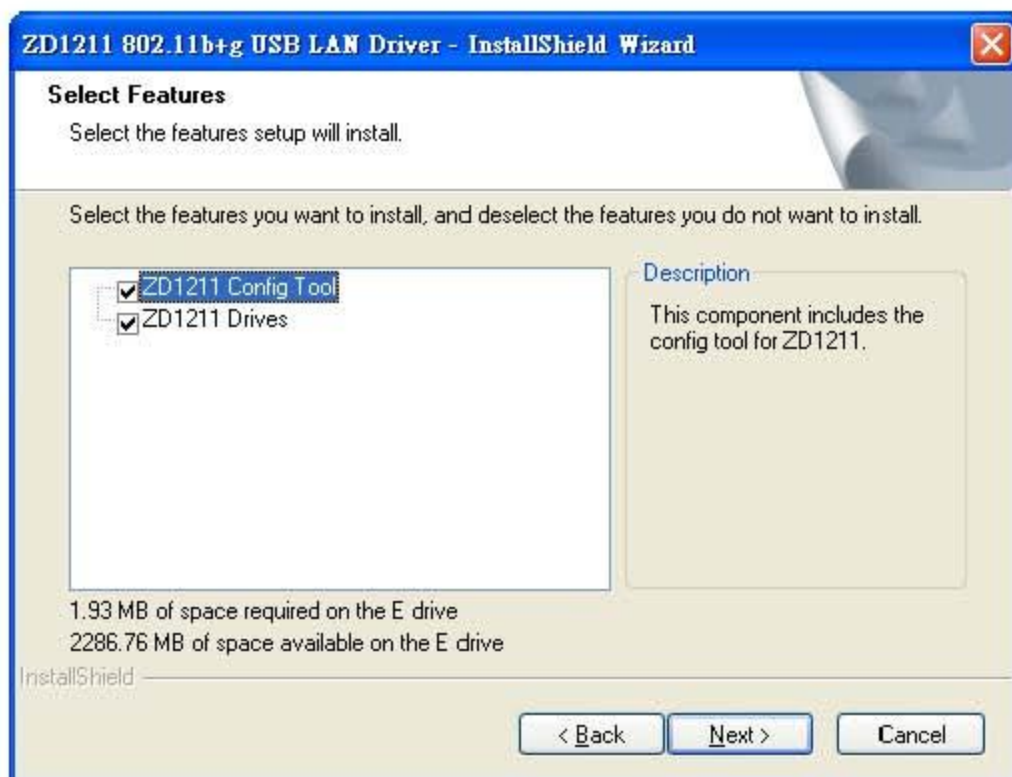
ZD1211 802.11b+g USB LAN Driver - InstallShield Wizard

Select Features
Select the features setup will install.

Select the features you want to install, and deselect the features you do not want to install.

ZD1211 Config Tool
ZD1211 Drives

Description
This component includes the config tool for ZD1211.

1.93 MB of space required on the E drive
2286.76 MB of space available on the E drive

InstallShield

< Back
Next >
Cancel